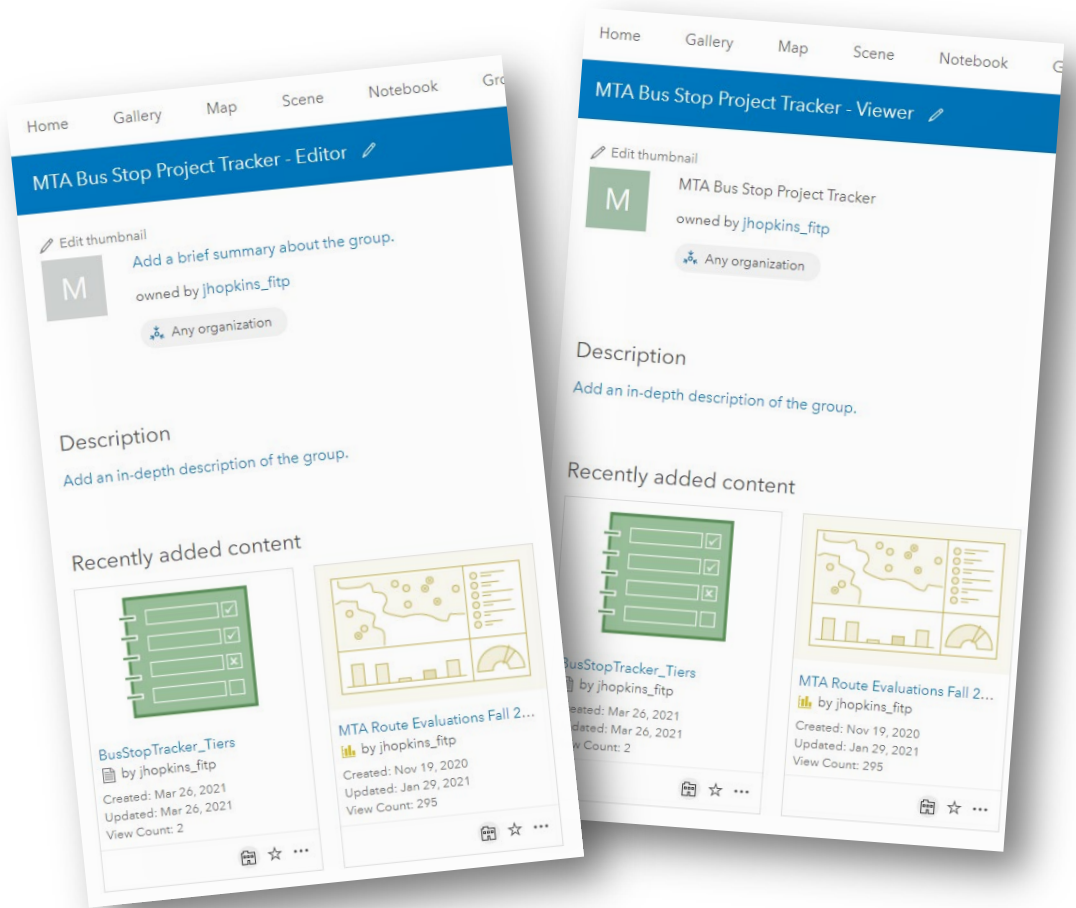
Home Gallery Map Scene Notebook Gro

MTA Bus Stop Project Tracker - Editor

Edit thumbnail

M

Add a brief summary about the group.

owned by jhopkins_fitp

Any organization

Description

Add an in-depth description of the group.

Recently added content

BusStopTracker_Tiers
by jhopkins_fitp
Created: Mar 26, 2021
Updated: Mar 26, 2021
View Count: 2

MTA Route Evaluations Fall 2...
by jhopkins_fitp
Created: Nov 19, 2020
Updated: Jan 29, 2021
View Count: 295

Home Gallery Map Scene Notebook G

MTA Bus Stop Project Tracker - Viewer

Edit thumbnail

M

MTA Bus Stop Project Tracker

owned by jhopkins_fitp

Any organization

Description

Add an in-depth description of the group.

Recently added content

BusStopTracker_Tiers
by jhopkins_fitp
reated: Mar 26, 2021
pdated: Mar 26, 2021
iew Count: 2

MTA Route Evaluations Fall 2...
by jhopkins_fitp
Created: Nov 19, 2020
Updated: Jan 29, 2021
View Count: 295